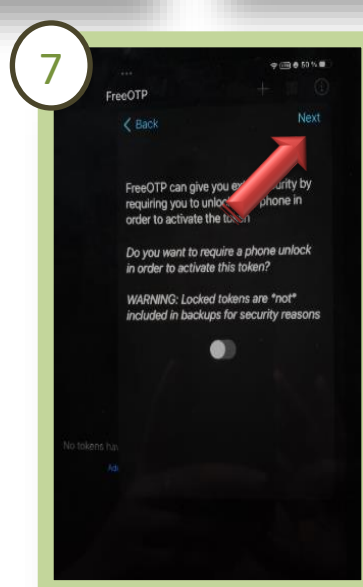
7

FreeOTP

< Back

Next

FreeOTP can give you ex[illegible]urity by requiring you to unloc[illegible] phone in order to activate the tok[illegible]

Do you want to require a phone unlock in order to activate this token?

WARNING: Locked tokens are *not* included in backups for security reasons

No tokens ha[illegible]

Ad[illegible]